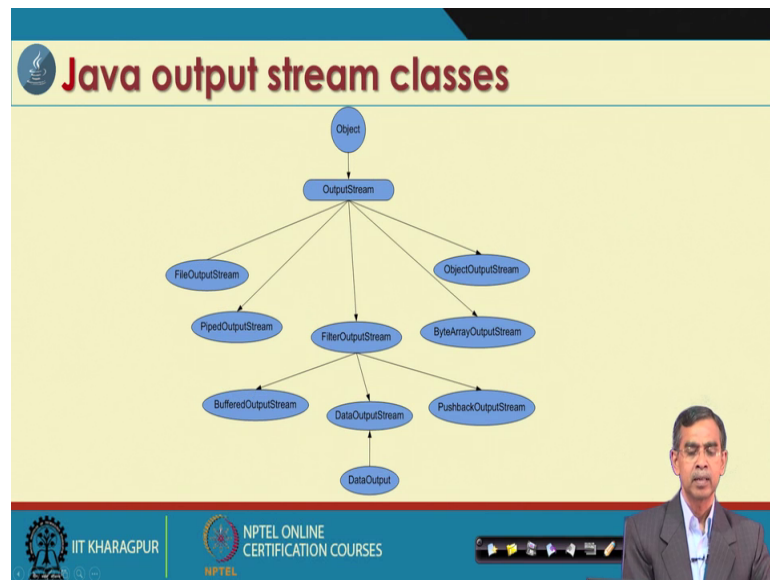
Java output stream classes

Object

OutputStream

FileOutputStream

ObjectOutputStream

PipedOutputStream

FilterOutputStream

ByteArrayOutputStream

BufferedOutputStream

DataOutputStream

PushbackOutputStream

DataOutput

IIT KHARAGPUR

NPTEL ONLINE CERTIFICATION COURSES

NPTEL